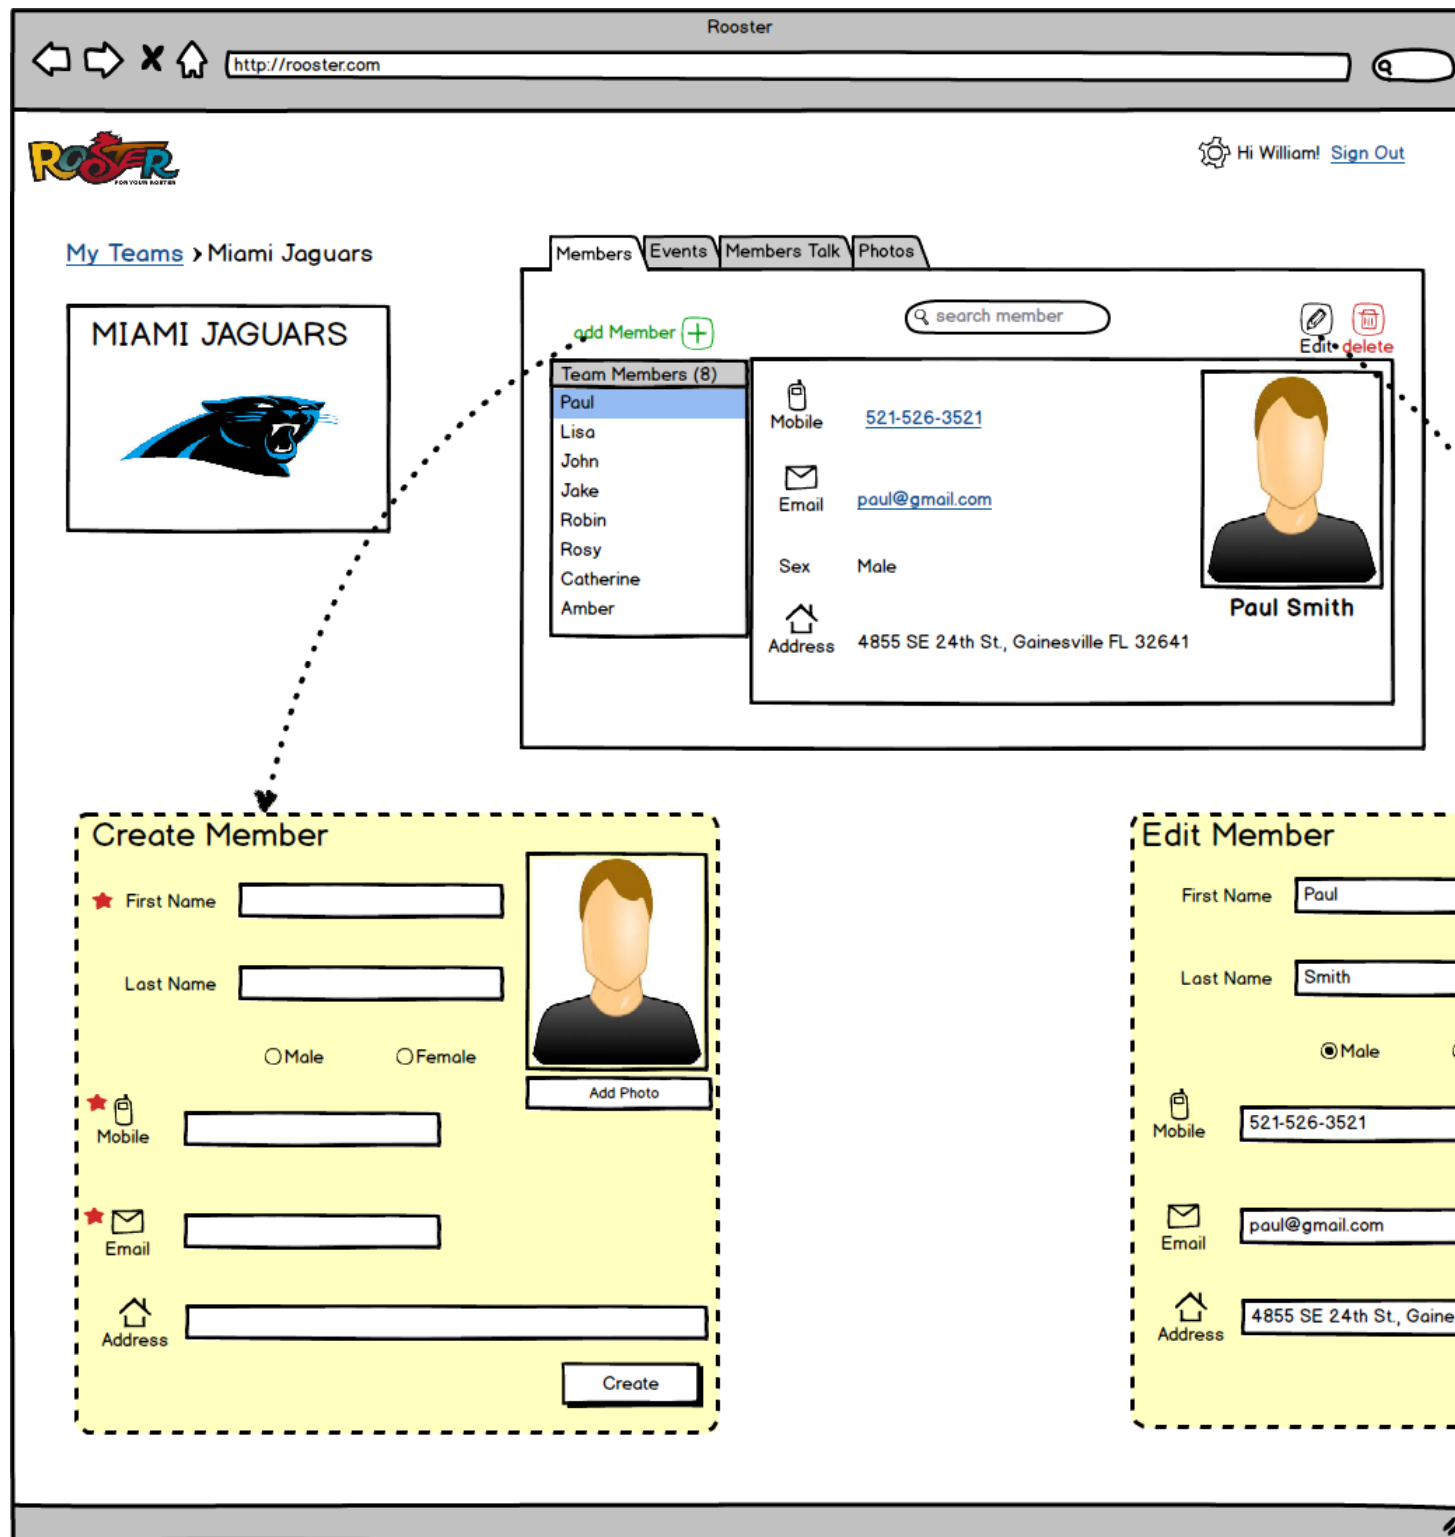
Rooster

http://rooster.com

ROOSTER

Hi William! Sign Out

My Teams > Miami Jaguars

MIAMI JAGUARS

Members | Events | Members Talk | Photos

add Member

search member

Edit delete

Team Members (8)
Paul
Lisa
John
Jake
Robin
Rosy
Catherine
Amber

Mobile 521-526-3521

Email paul@gmail.com

Sex Male

Address 4855 SE 24th St., Gainesville FL 32641

Paul Smith

Create Member

First Name

Last Name

Male Female

Add Photo

Mobile

Email

Address

Create

Edit Member

First Name Paul

Last Name Smith

Male

Mobile 521-526-3521

Email paul@gmail.com

Address 4855 SE 24th St., Gaine